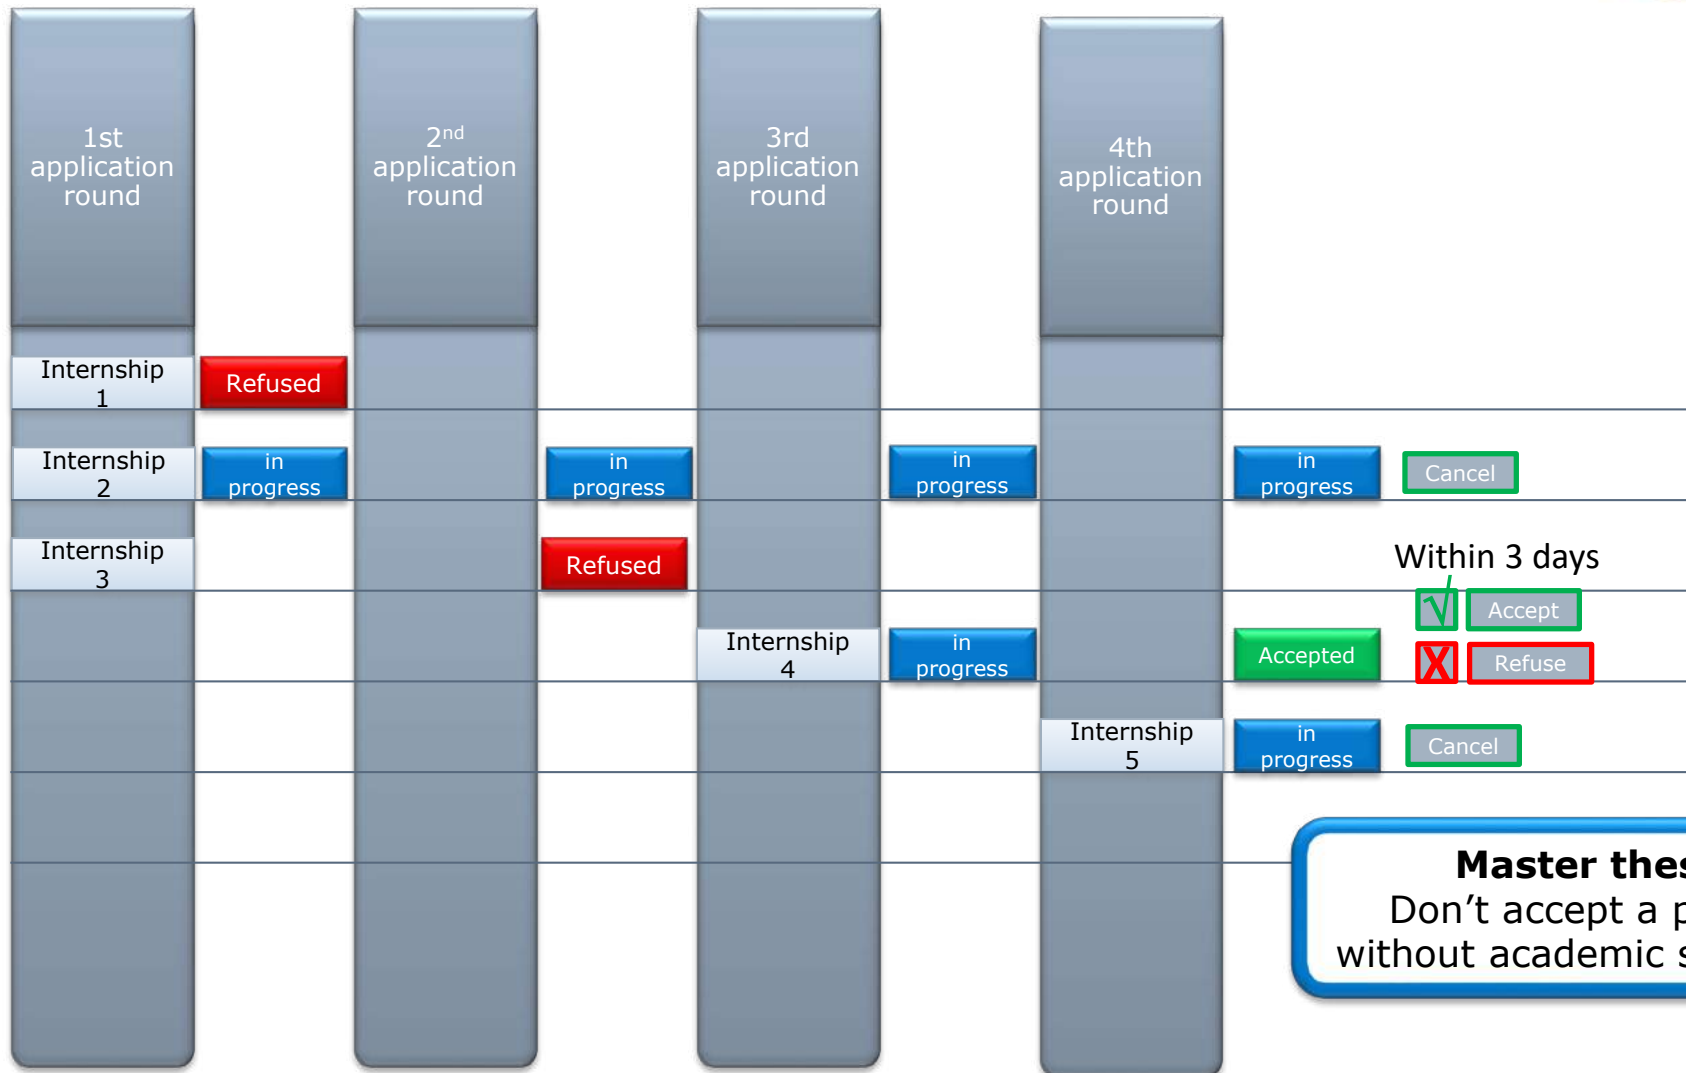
1st application round

2$^{nd}$ application round

3rd application round

4th application round

Internship 1

Refused

Internship 2

in progress

in progress

in progress

in progress

Cancel

Internship 3

Refused

Within 3 days

√

Accept

Internship 4

in progress

Accepted

X

Refuse

Internship 5

in progress

Cancel

Master thes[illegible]
Don’t accept a p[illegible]
without academic s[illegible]